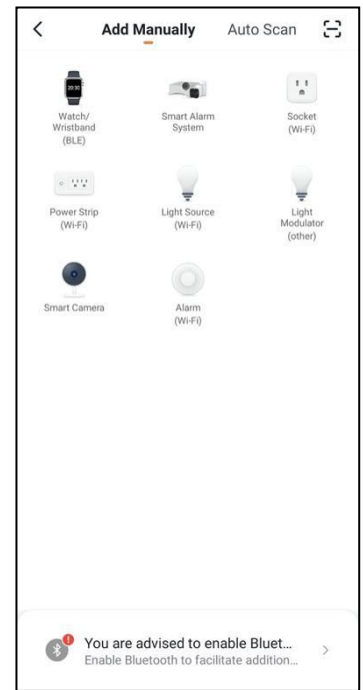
Add Manually Auto Scan

20:30

Watch/ Wristband (BLE)

Smart Alarm System

Socket (Wi-Fi)

Power Strip (Wi-Fi)

Light Source (Wi-Fi)

Light Modulator (other)

Smart Camera

Alarm (Wi-Fi)

You are advised to enable Bluet...
Enable Bluetooth to facilitate addition...